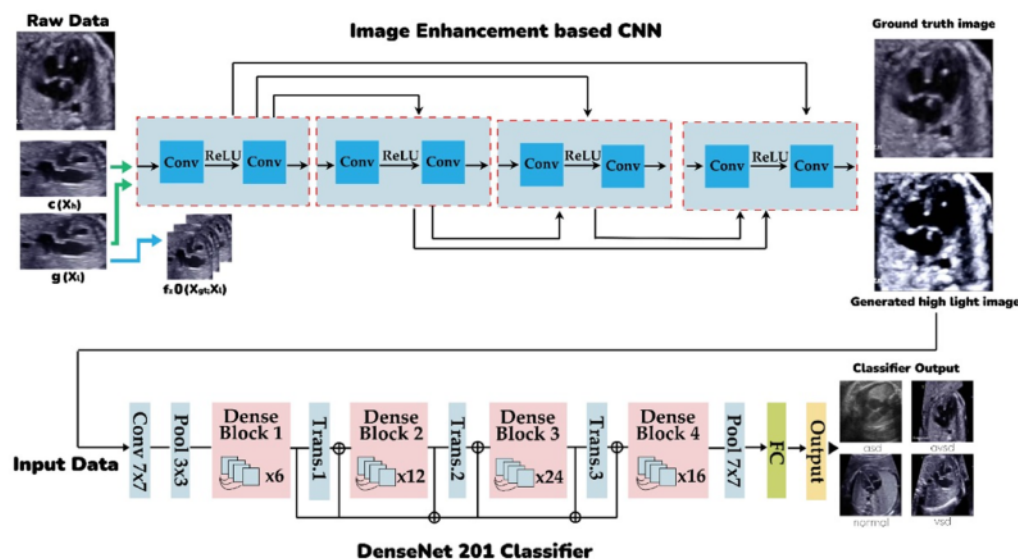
Raw Data

Image Enhancement based CNN

Ground truth image

Conv ReLU Conv

Conv ReLU Conv

Conv ReLU Conv

Conv ReLU Conv

c ($X_h$)

g ($X_l$)

$f_2$ 0 ($X_{gt}$; $X_l$)

Generated high light image

Classifier Output

Conv 7x7

Pool 3x3

Dense Block 1 x6

Trans.1

Dense Block 2 x12

Trans.2

Dense Block 3 x24

Trans.3

Dense Block 4 x16

Pool 7x7

FC

Output

asd

avsd

normal

vsd

Input Data

DenseNet 201 Classifier